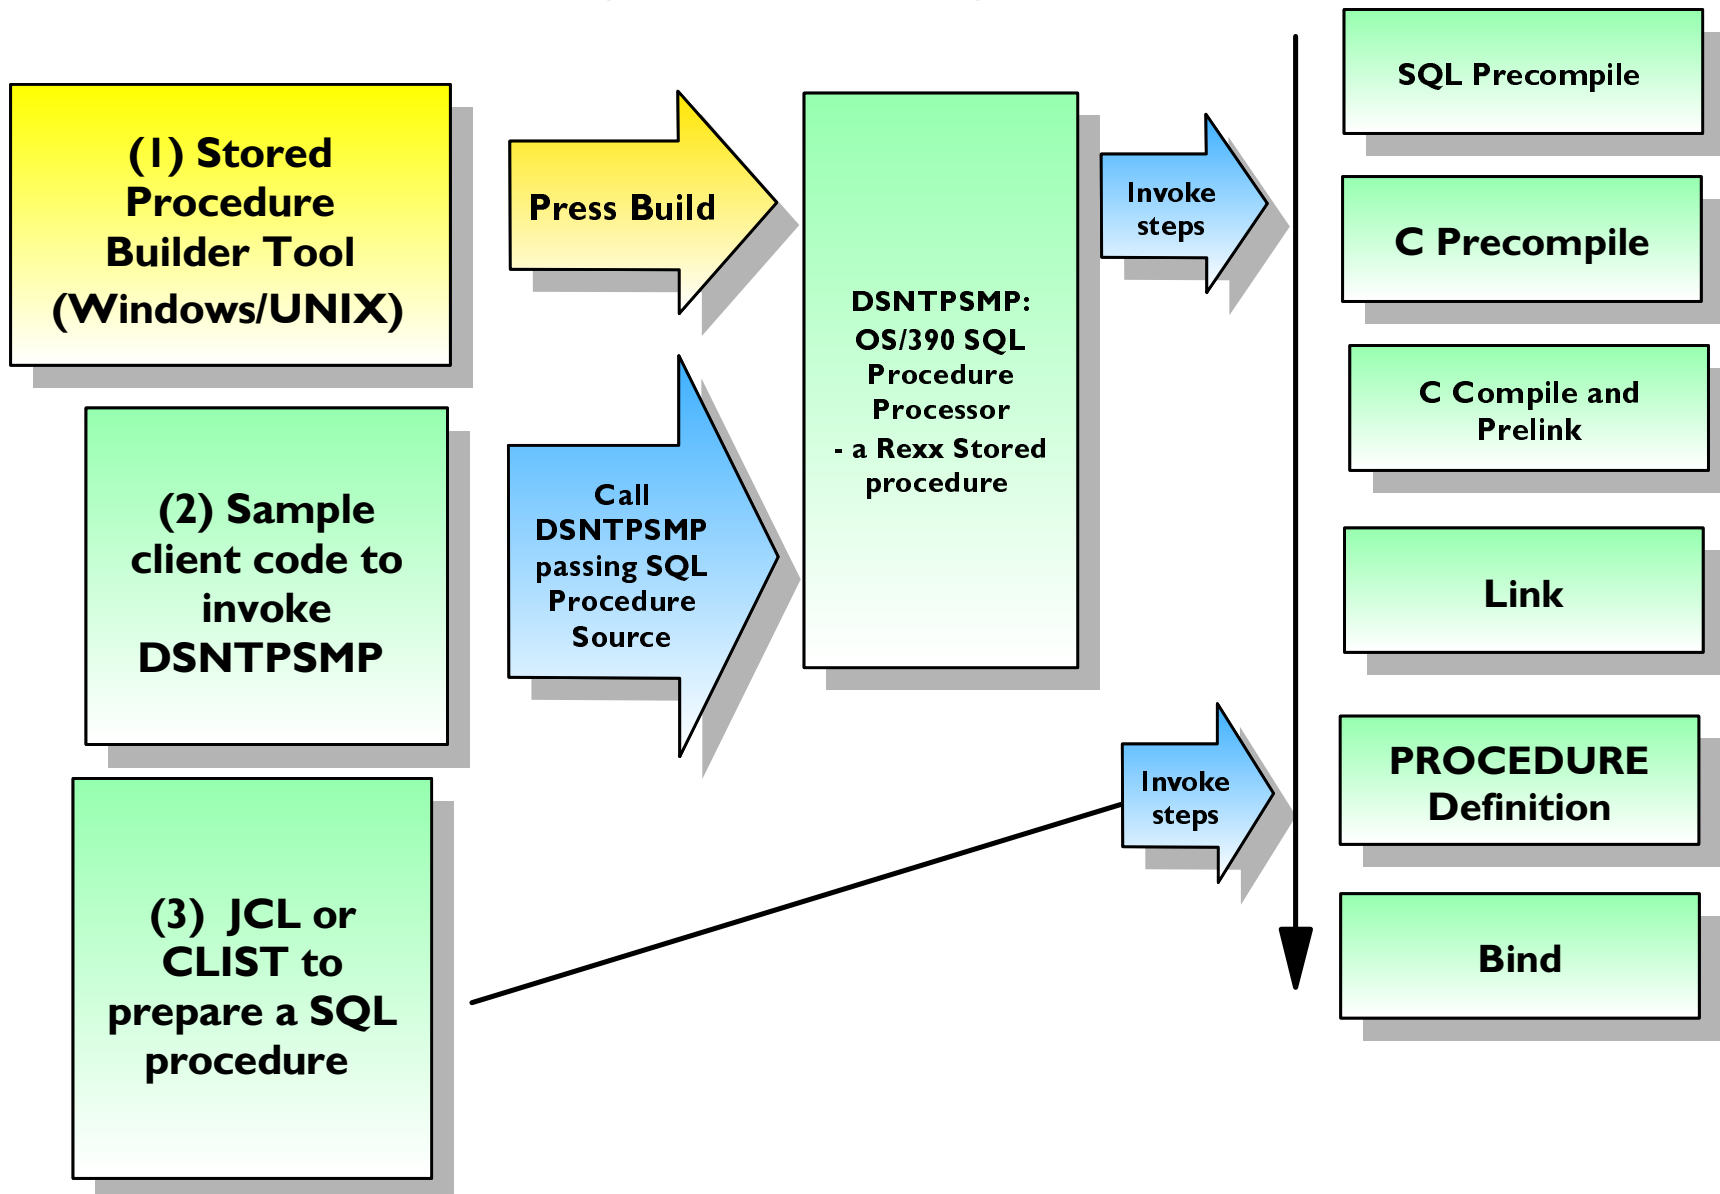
(1) Stored Procedure Builder Tool (Windows/UNIX)

Press Build

DSNTPSMP: OS/390 SQL Procedure Processor
- a Rexx Stored procedure

Invoke steps

SQL Precompile

C Precompile

C Compile and Prelink

Link

PROCEDURE Definition

Bind

(2) Sample client code to invoke DSNTPSMP

Call DSNTPSMP passing SQL Procedure Source

(3) JCL or CLIST to prepare a SQL procedure

Invoke steps